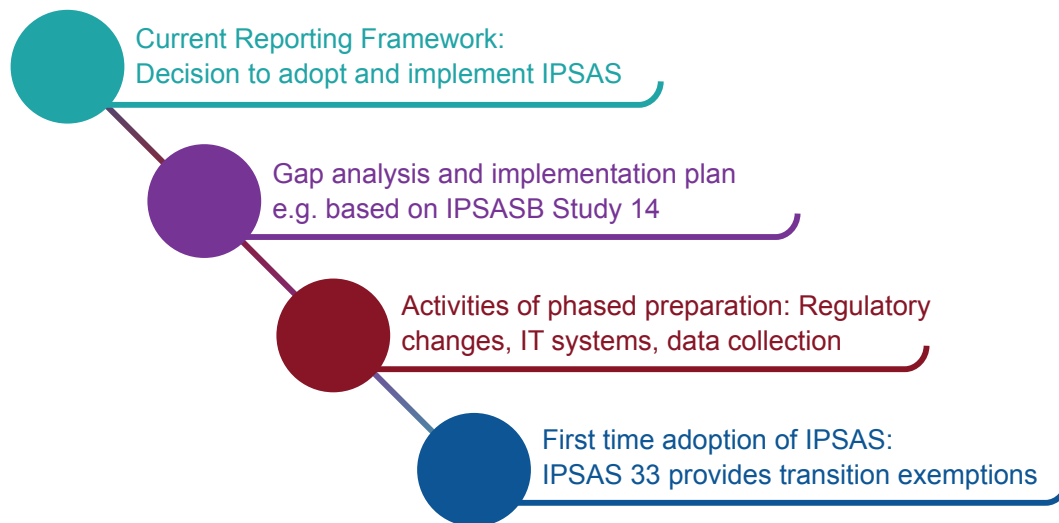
Current Reporting Framework:
Decision to adopt and implement IPSAS

Gap analysis and implementation plan
e.g. based on IPSASB Study 14

Activities of phased preparation: Regulatory changes, IT systems, data collection

First time adoption of IPSAS:
IPSAS 33 provides transition exemptions